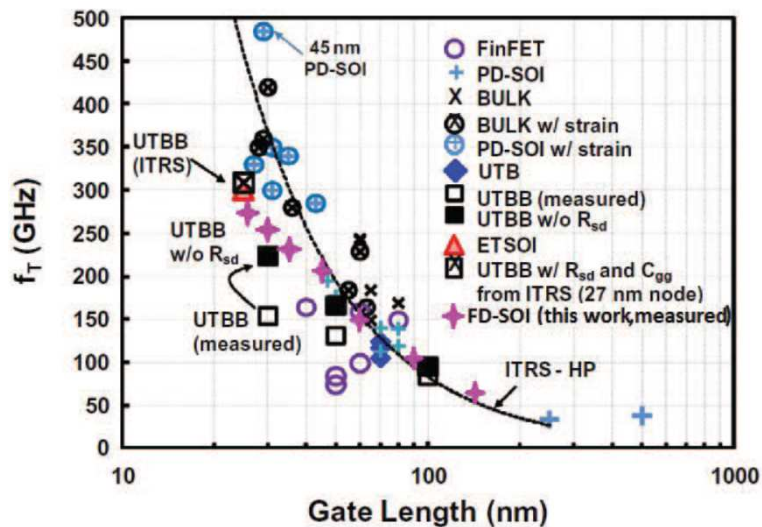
$f_T$ (GHz)

500
450
400
350
300
250
200
150
100
50
0

10
100
1000

Gate Length (nm)

45 nm PD-SOI

UTBB (ITRS)

UTBB w/o $R_{sd}$

UTBB (measured)

ITRS - HP

FinFET
PD-SOI
BULK
BULK w/ strain
PD-SOI w/ strain
UTB
UTBB (measured)
UTBB w/o $R_{sd}$
ETSOI
UTBB w/ $R_{sd}$ and $C_{gg}$ from ITRS (27 nm node)
FD-SOI (this work,measured)